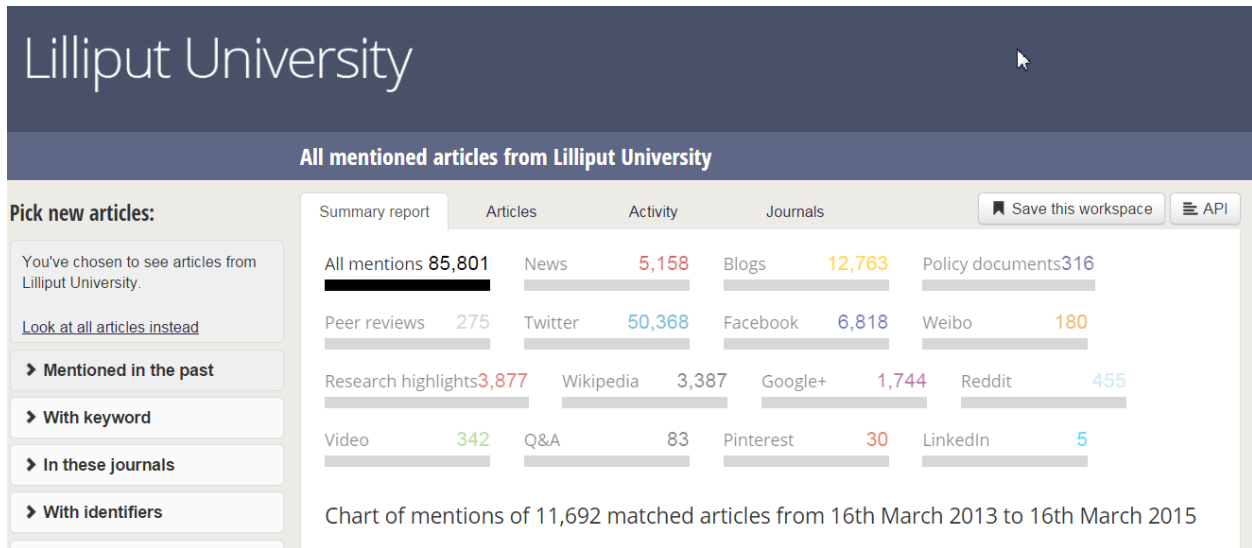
Lilliput University

All mentioned articles from Lilliput University

Pick new articles:

You've chosen to see articles from Lilliput University.

Look at all articles instead

> Mentioned in the past

> With keyword

> In these journals

> With identifiers

Summary report | Articles | Activity | Journals

Save this workspace

API

| | | | |
|---|---|---|---|
| All mentions 85,801 | News 5,158 | Blogs 12,763 | Policy documents 316 |
| Peer reviews 275 | Twitter 50,368 | Facebook 6,818 | Weibo 180 |
| Research highlights 3,877 | Wikipedia 3,387 | Google+ 1,744 | Reddit 455 |
| Video 342 | Q&A 83 | Pinterest 30 | LinkedIn 5 |

Chart of mentions of 11,692 matched articles from 16th March 2013 to 16th March 2015